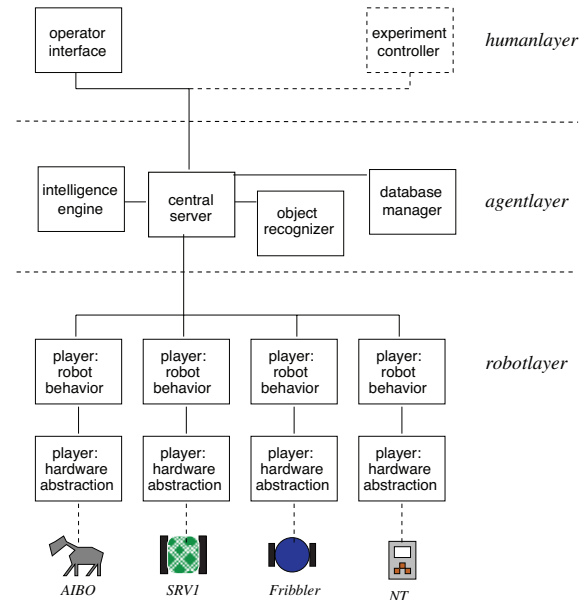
operator interface

experiment controller

humanlayer

intelligence engine

central server

object recognizer

database manager

agentlayer

player: robot behavior

player: robot behavior

player: robot behavior

player: robot behavior

robotlayer

player: hardware abstraction

player: hardware abstraction

player: hardware abstraction

player: hardware abstraction

AIBO

SRV1

Fribbler

NT